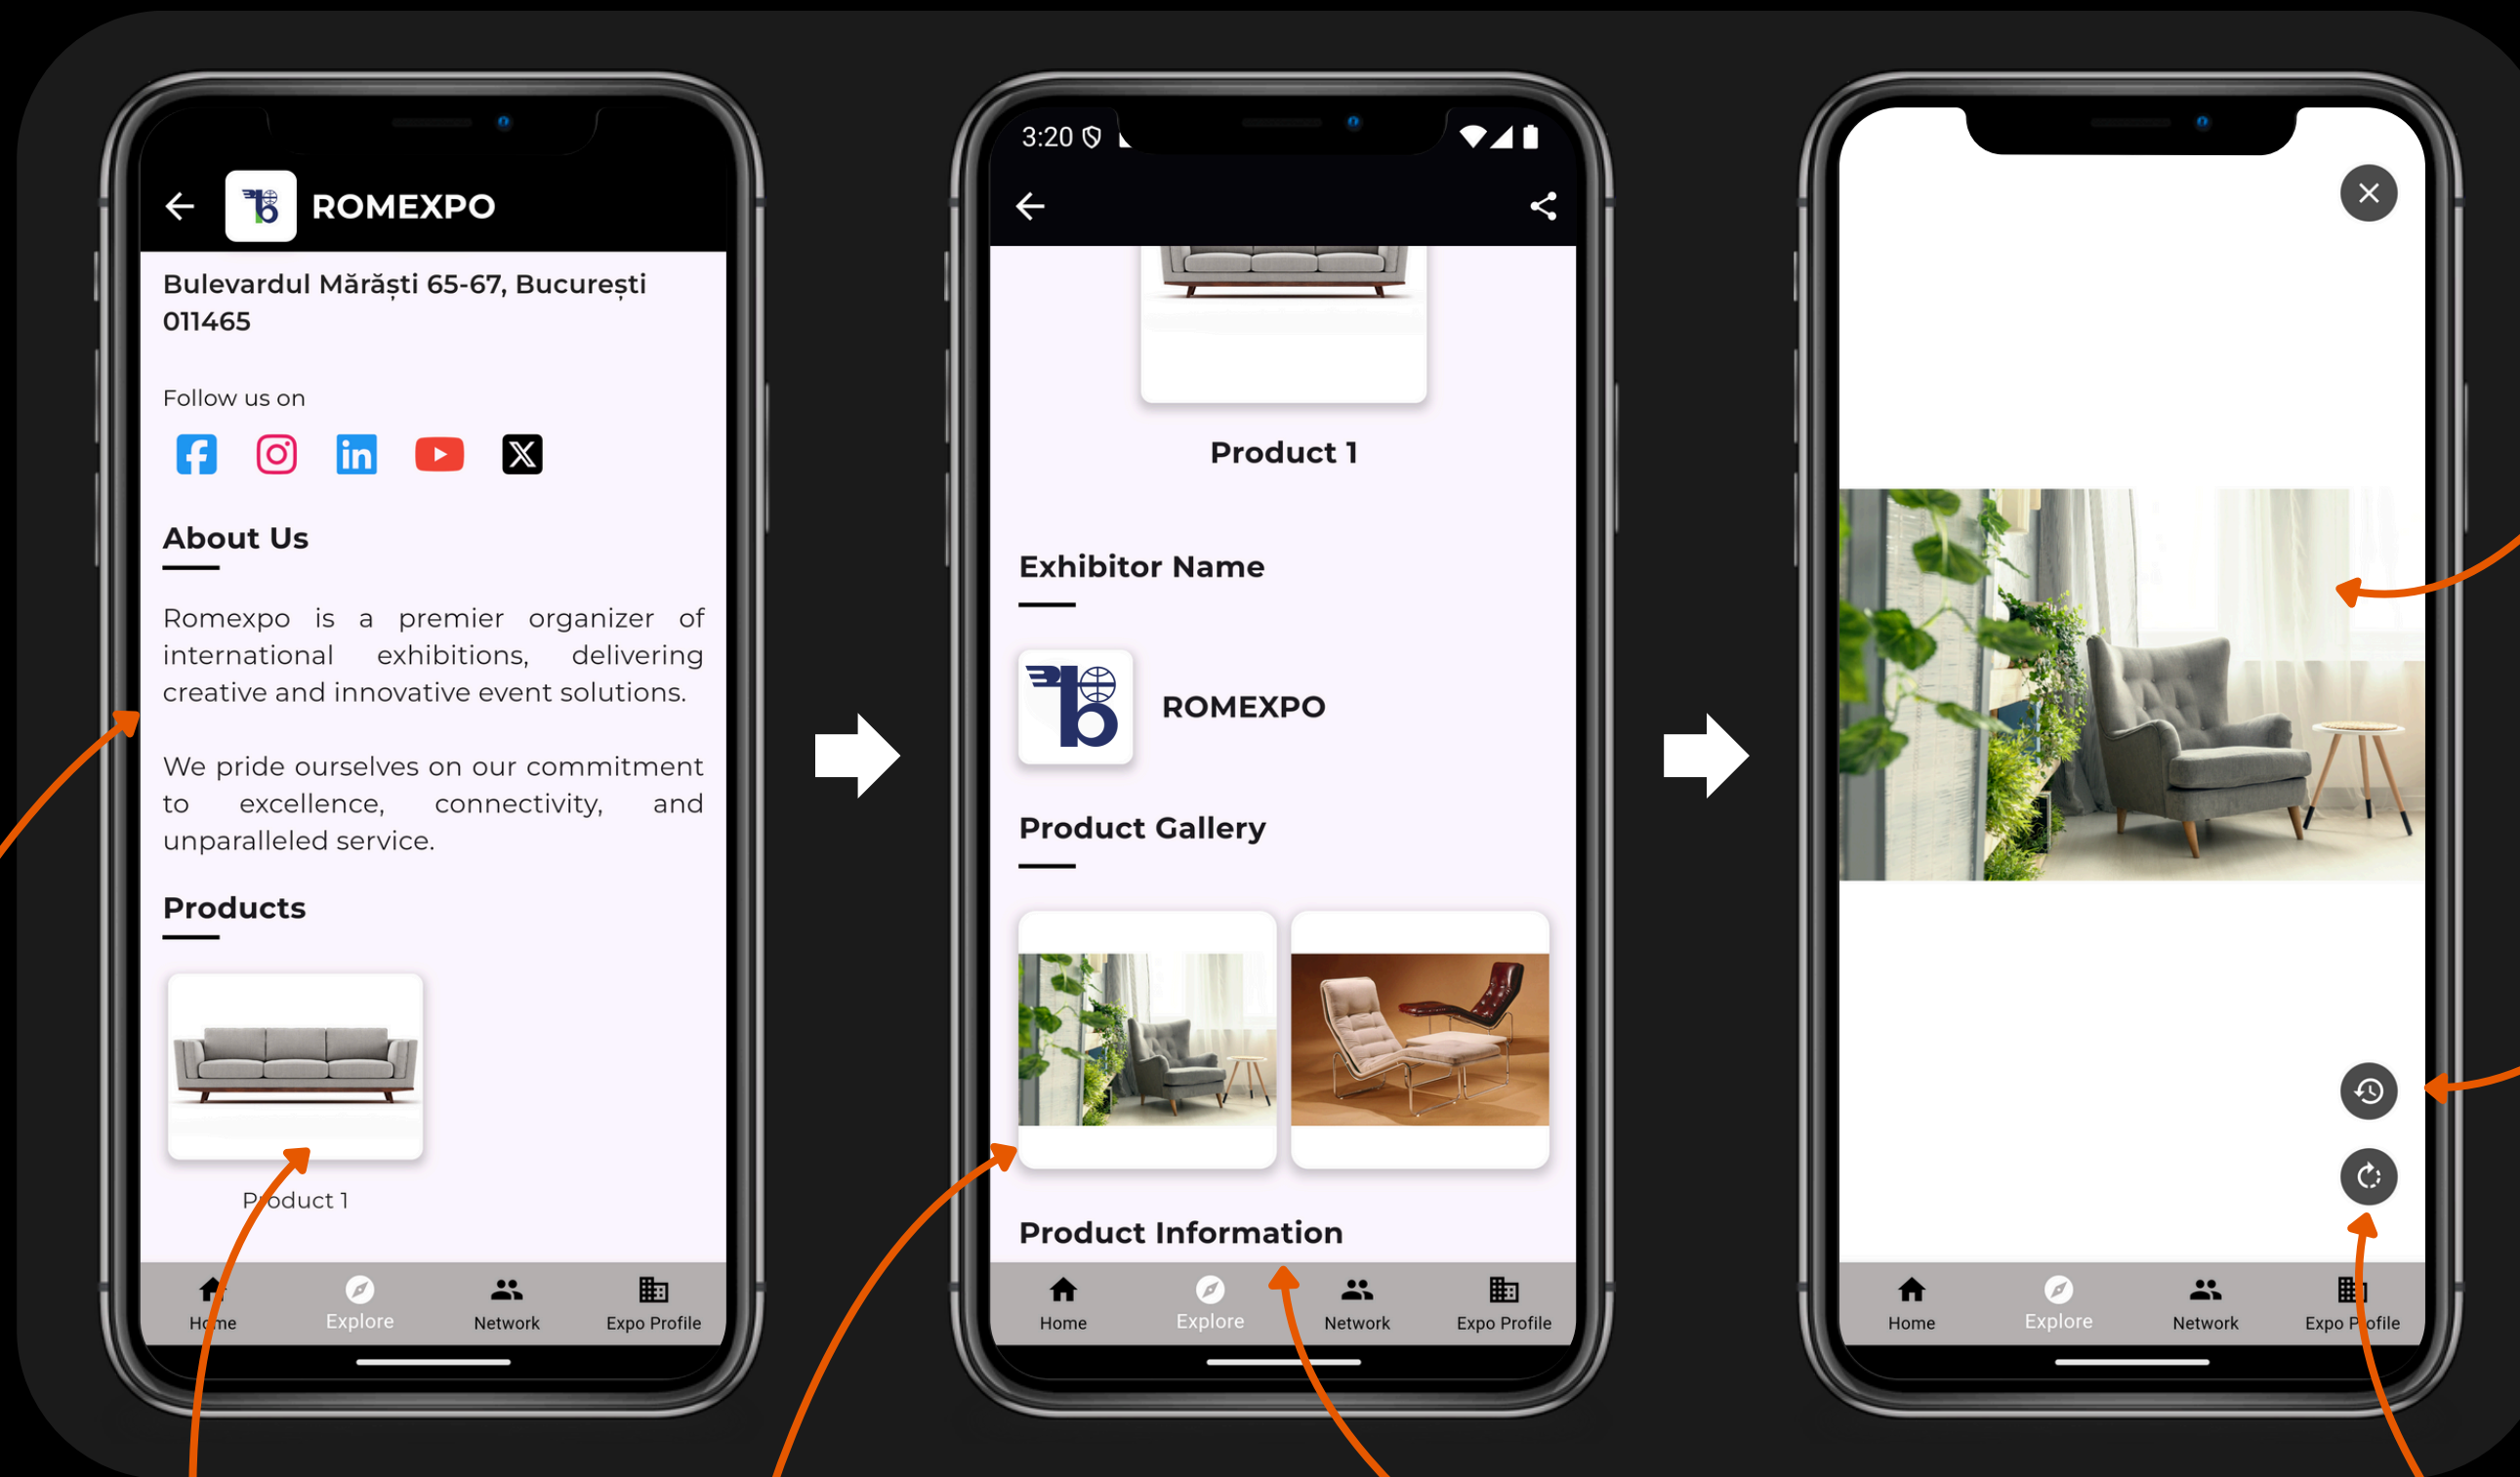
ROMEXPO

Bulevardul Mărăști 65-67, București 011465

Follow us on

About Us

Romexpo is a premier organizer of international exhibitions, delivering creative and innovative event solutions.

We pride ourselves on our commitment to excellence, connectivity, and unparalleled service.

Products

Product 1

Home Explore Network Expo Profile

3:20

Product 1

Exhibitor Name

ROMEXPO

Product Gallery

Product Information

Home Explore Network Expo Profile

Home Explore Network Expo Profile